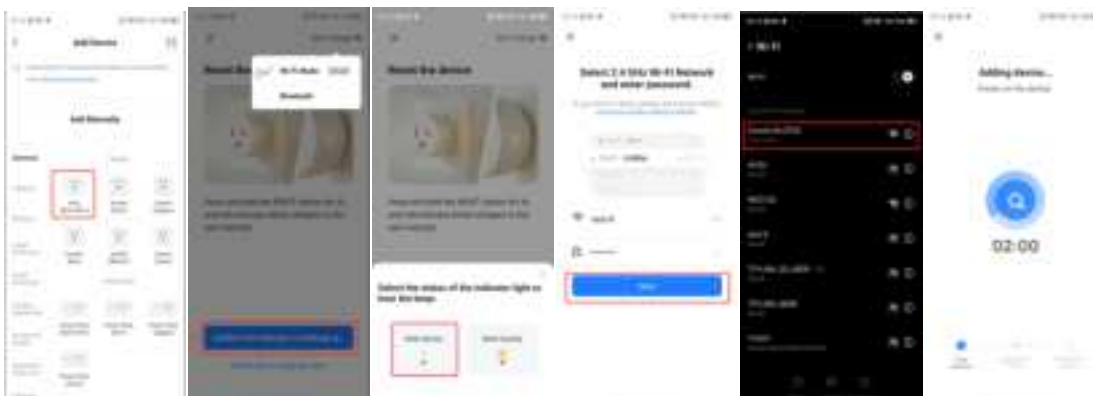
Add Device

Add Manually

Reset the device

Wi-Fi Mode

Bluetooth

Reset the device

Select the status of the indicator light or hear the beep

Select 2.4 GHz Wi-Fi Network and enter password

Next

Wi-Fi

Adding device...

02:00